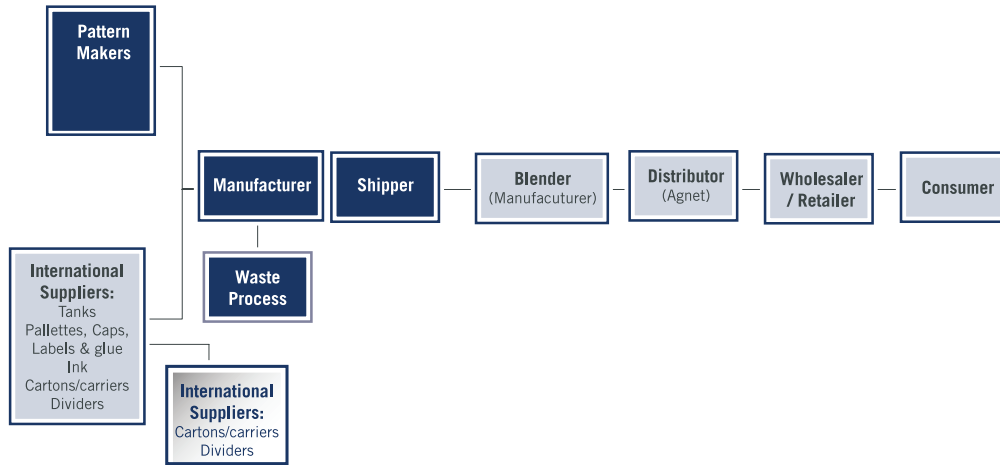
Pattern Makers

Manufacturer

Shipper

Blender (Manufacuturer)

Distributor (Agnet)

Wholesaler / Retailer

Consumer

Waste Process

International Suppliers: Tanks Pallettes, Caps, Labels & glue Ink Cartons/carriers Dividers

International Suppliers: Cartons/carriers Dividers